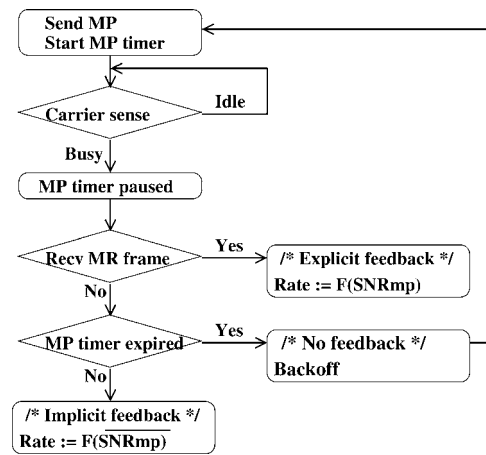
Send MP
Start MP timer

Carrier sense

Idle

Busy

MP timer paused

Recv MR frame

Yes

/* Explicit feedback */
Rate := F(SNRmp)

No

MP timer expired

Yes

/* No feedback */
Backoff

No

/* Implicit feedback */
Rate := F($\overline{\text{SNRmp}}$)